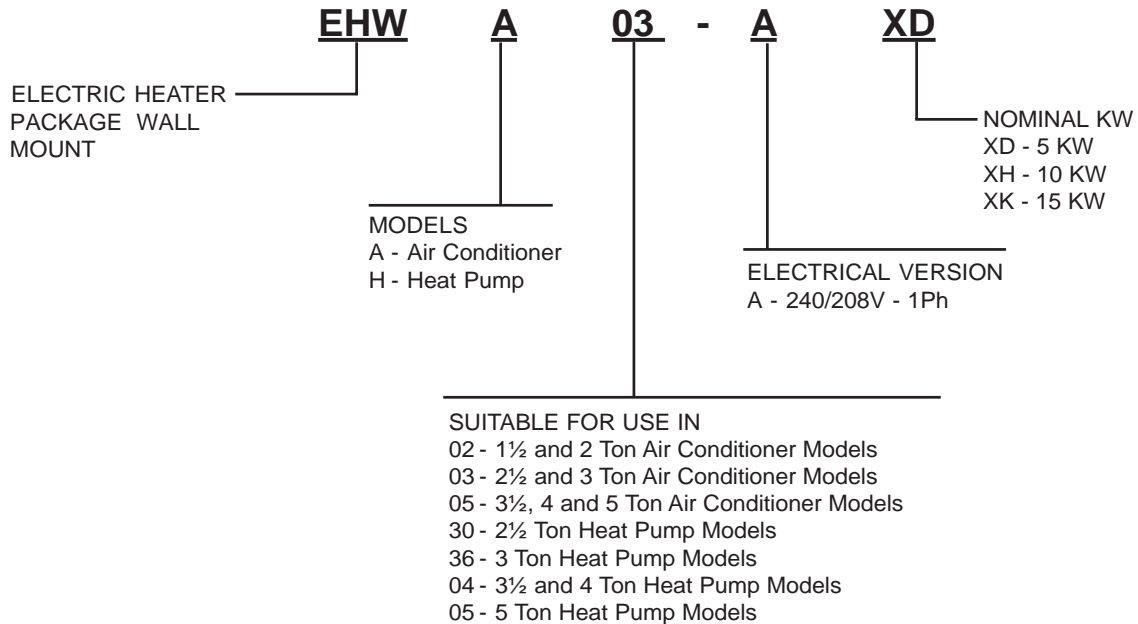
EHW A 03 - A XD

ELECTRIC HEATER PACKAGE WALL MOUNT

NOMINAL KW
XD - 5 KW
XH - 10 KW
XK - 15 KW

MODELS
A - Air Conditioner
H - Heat Pump

ELECTRICAL VERSION
A - 240/208V - 1Ph

SUITABLE FOR USE IN
02 - 1½ and 2 Ton Air Conditioner Models
03 - 2½ and 3 Ton Air Conditioner Models
05 - 3½, 4 and 5 Ton Air Conditioner Models
30 - 2½ Ton Heat Pump Models
36 - 3 Ton Heat Pump Models
04 - 3½ and 4 Ton Heat Pump Models
05 - 5 Ton Heat Pump Models